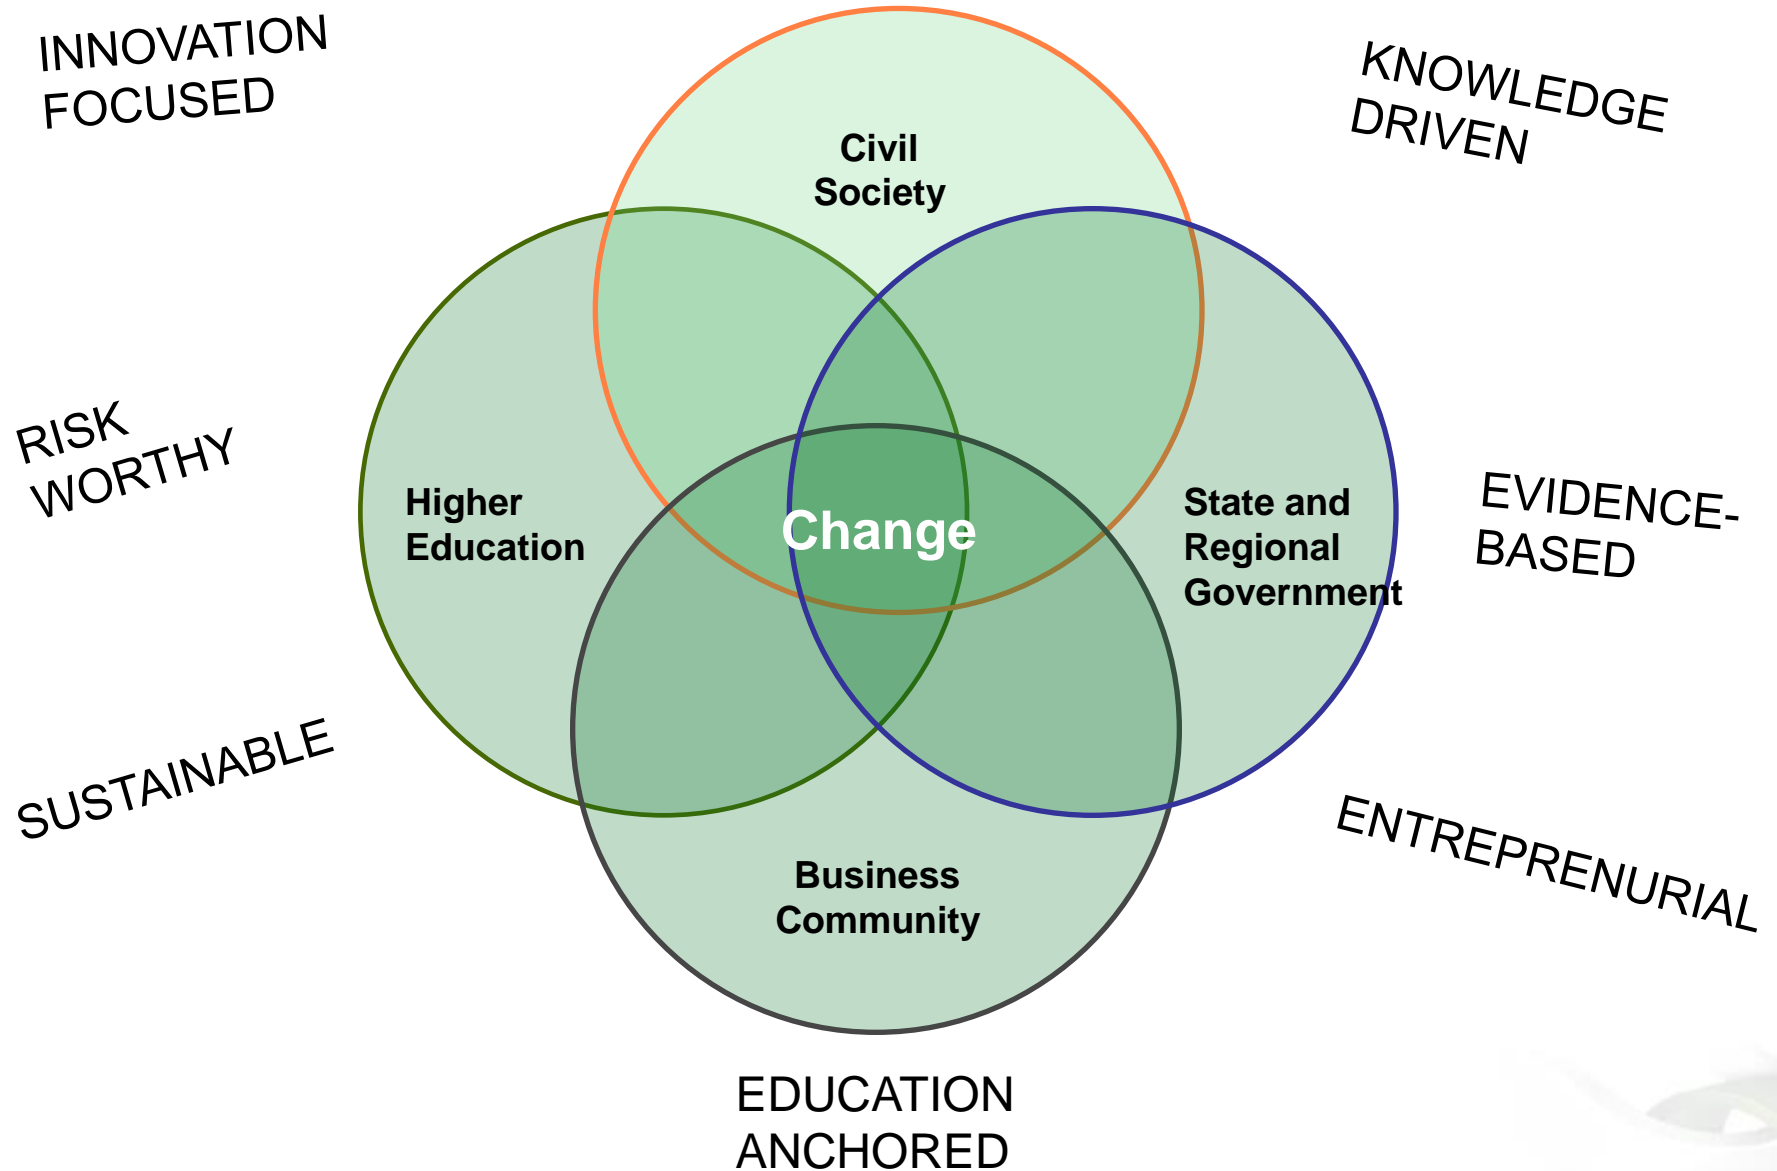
INNOVATION FOCUSED

KNOWLEDGE DRIVEN

Civil Society

RISK WORTHY

Higher Education

Change

State and Regional Government

EVIDENCE-BASED

SUSTAINABLE

ENTREPRENURIAL

Business Community

EDUCATION ANCHORED